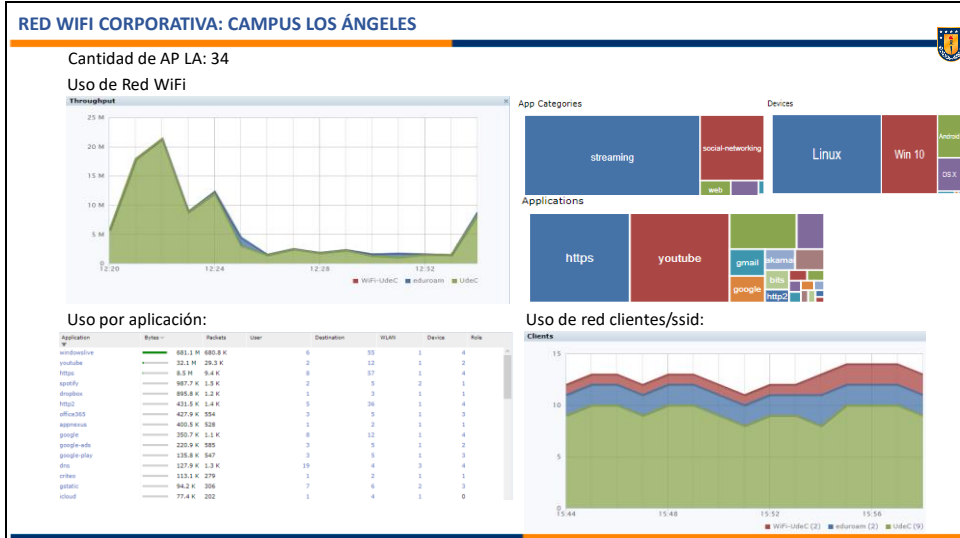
RED WIFI CORPORATIVA: CAMPUS LOS ÁNGELES

Cantidad de AP LA: 34

Uso de Red WiFi

Throughput

25 M
20 M
15 M
10 M
5 M
0
12:20
12:24
12:28
12:32

WiFi-UdeC eduroam UdeC

App Categories

streaming
social-networking
web

Devices

Linux
Win 10
Android
OSX

Applications

https
youtube
gmail
akamai
bits
google
http2

Uso por aplicación:

| Application | Bytes | | Packets | User | Destination | WLAN | Device | Role |
|---|---|---|---|---|---|---|---|---|
| windowslive | 681.1 M | | 680.8 K | | 6 | 55 | 1 | 4 |
| youtube | 32.1 M | | 29.3 K | | 2 | 12 | 1 | 2 |
| https | 8.5 M | | 9.4 K | | 8 | 57 | 1 | 4 |
| spotify | 987.7 K | | 1.5 K | | 2 | 5 | 2 | 1 |
| dropbox | 895.8 K | | 1.2 K | | 1 | 3 | 1 | 1 |
| http2 | 431.5 K | | 1.4 K | | 5 | 36 | 1 | 4 |
| office365 | 427.9 K | | 554 | | 3 | 5 | 1 | 3 |
| appnexus | 400.5 K | | 528 | | 1 | 2 | 1 | 1 |
| google | 350.7 K | | 1.1 K | | 8 | 12 | 1 | 4 |
| google-ads | 220.9 K | | 585 | | 3 | 5 | 1 | 3 |
| google-play | 135.8 K | | 547 | | 3 | 5 | 1 | 3 |
| dns | 127.9 K | | 1.3 K | | 19 | 4 | 3 | 4 |
| criteo | 113.1 K | | 279 | | 1 | 2 | 1 | 1 |
| gstatic | 94.2 K | | 306 | | 3 | 6 | 2 | 3 |
| icloud | 77.4 K | | 202 | | 1 | 4 | 1 | 0 |

Uso de red clientes/ssid:

Clients

15
10
5
0
15:44
15:48
15:52
15:56

WiFi-UdeC (2) eduroam (2) UdeC (9)